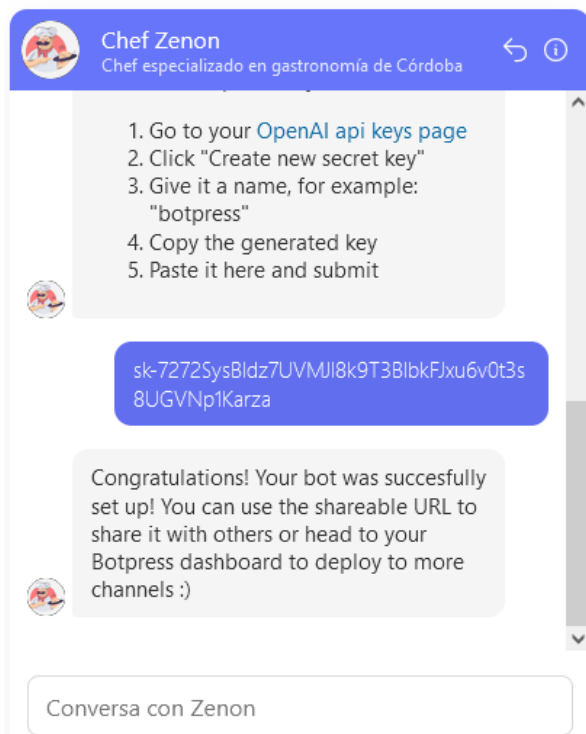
Chef Zenon
Chef especializado en gastronomía de Córdoba

1. Go to your OpenAI api keys page
2. Click "Create new secret key"
3. Give it a name, for example: "botpress"
4. Copy the generated key
5. Paste it here and submit

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

Congratulations! Your bot was succesfully set up! You can use the shareable URL to share it with others or head to your Botpress dashboard to deploy to more channels :)

Conversa con Zenon